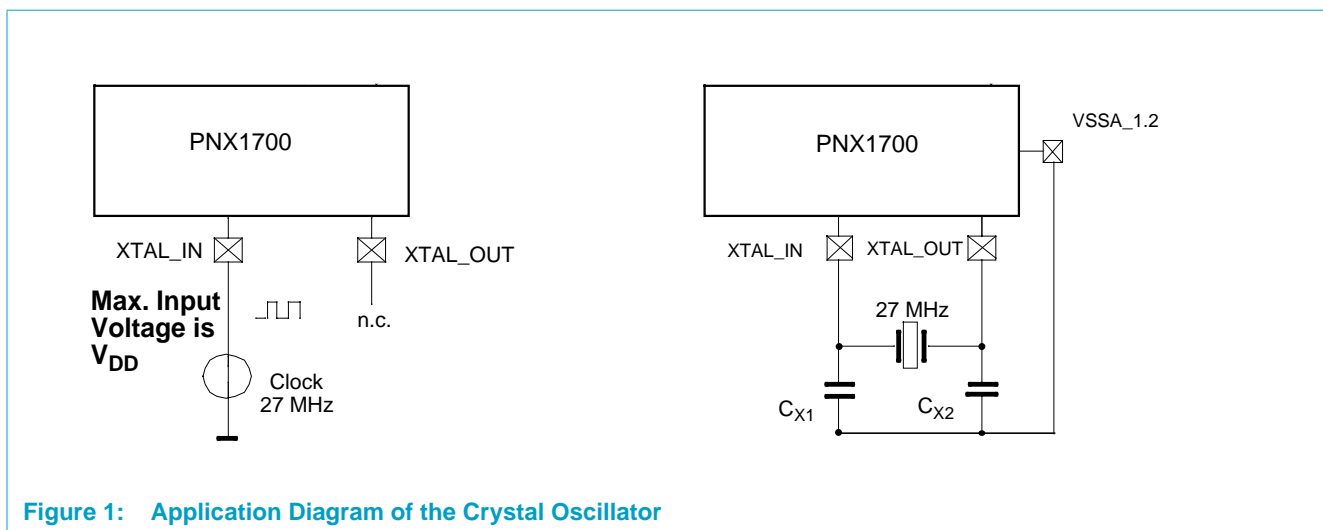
PNX1700

XTAL_IN

XTAL_OUT

Max. Input Voltage is $V_{DD}$

n.c.

Clock 27 MHz

PNX1700

VSSA_1.2

XTAL_IN

XTAL_OUT

27 MHz

$C_{X1}$

$C_{X2}$

Figure 1: Application Diagram of the Crystal Oscillator